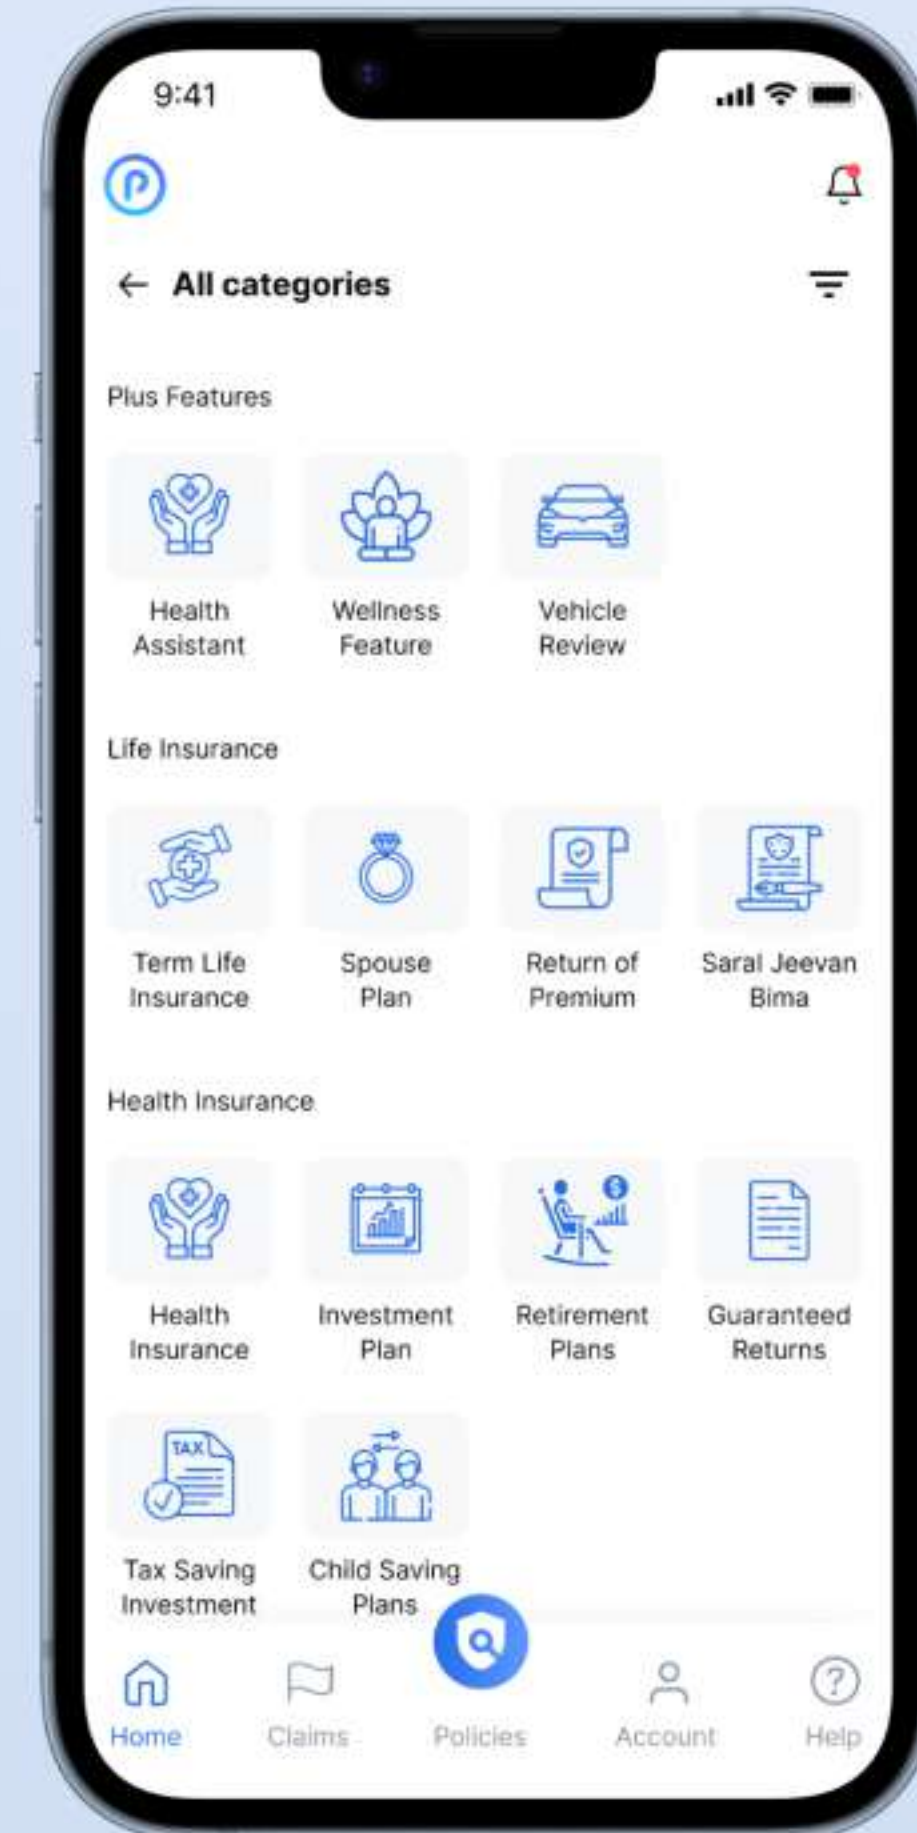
9:41

All categories

Plus Features

Health Assistant

Wellness Feature

Vehicle Review

Life Insurance

Term Life Insurance

Spouse Plan

Return of Premium

Saral Jeevan Bima

Health Insurance

Health Insurance

Investment Plan

Retirement Plans

Guaranteed Returns

TAX

Tax Saving Investment

Child Saving Plans

Home

Claims

Policies

Account

Help